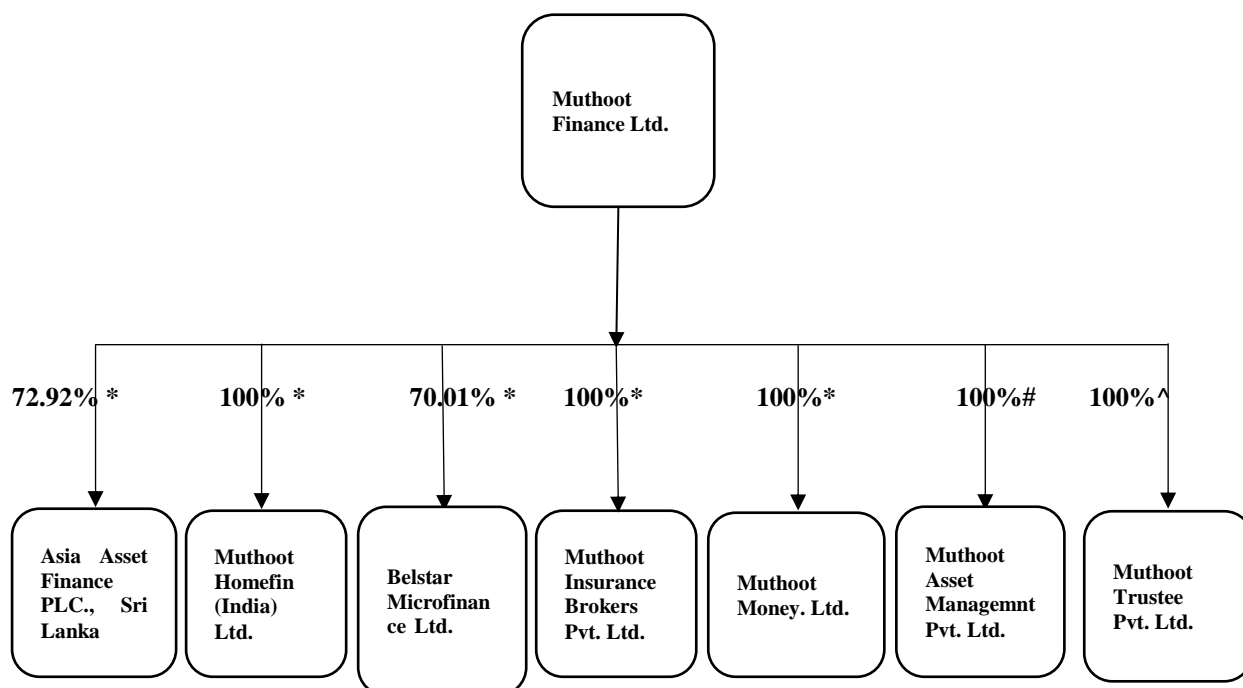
Muthoot Finance Ltd.

72.92% *

100% *

70.01% *

100%*

100%*

100%#

100%^

Asia Asset Finance PLC., Sri Lanka

Muthoot Homefin (India) Ltd.

Belstar Microfinance Ltd.

Muthoot Insurance Brokers Pvt. Ltd.

Muthoot Money. Ltd.

Muthoot Asset Managemnt Pvt. Ltd.

Muthoot Trustee Pvt. Ltd.